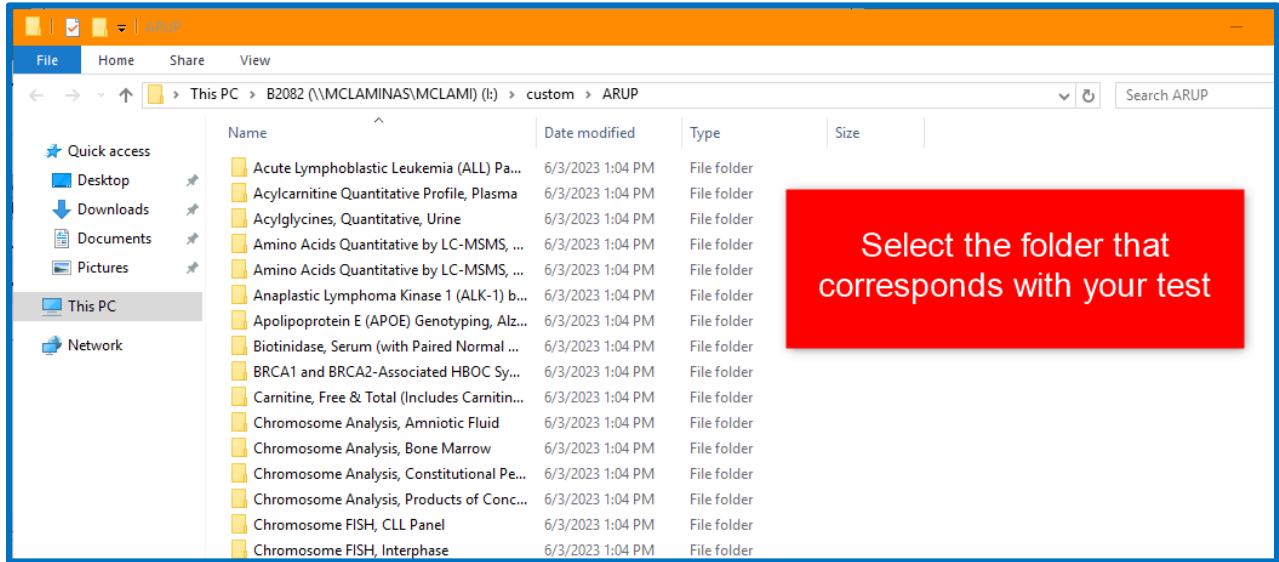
ARUP

File Home Share View

This PC > B2082 (\\MCLAMINAS\MCLAMI) (I:) > custom > ARUP

Search ARUP

Quick access
Desktop
Downloads
Documents
Pictures
This PC
Network

| Name | Date modified | Type | Size |
|---|---|---|---|
| Acute Lymphoblastic Leukemia (ALL) Pa... | 6/3/2023 1:04 PM | File folder | |
| Acylcarnitine Quantitative Profile, Plasma | 6/3/2023 1:04 PM | File folder | |
| Acylglycines, Quantitative, Urine | 6/3/2023 1:04 PM | File folder | |
| Amino Acids Quantitative by LC-MSMS, ... | 6/3/2023 1:04 PM | File folder | |
| Amino Acids Quantitative by LC-MSMS, ... | 6/3/2023 1:04 PM | File folder | |
| Anaplastic Lymphoma Kinase 1 (ALK-1) b... | 6/3/2023 1:04 PM | File folder | |
| Apolipoprotein E (APOE) Genotyping, Alz... | 6/3/2023 1:04 PM | File folder | |
| Biotinidase, Serum (with Paired Normal ... | 6/3/2023 1:04 PM | File folder | |
| BRCA1 and BRCA2-Associated HBOC Sy... | 6/3/2023 1:04 PM | File folder | |
| Carnitine, Free & Total (Includes Carnitin... | 6/3/2023 1:04 PM | File folder | |
| Chromosome Analysis, Amniotic Fluid | 6/3/2023 1:04 PM | File folder | |
| Chromosome Analysis, Bone Marrow | 6/3/2023 1:04 PM | File folder | |
| Chromosome Analysis, Constitutional Pe... | 6/3/2023 1:04 PM | File folder | |
| Chromosome Analysis, Products of Conc... | 6/3/2023 1:04 PM | File folder | |
| Chromosome FISH, CLL Panel | 6/3/2023 1:04 PM | File folder | |
| Chromosome FISH, Interphase | 6/3/2023 1:04 PM | File folder | |

Select the folder that corresponds with your test